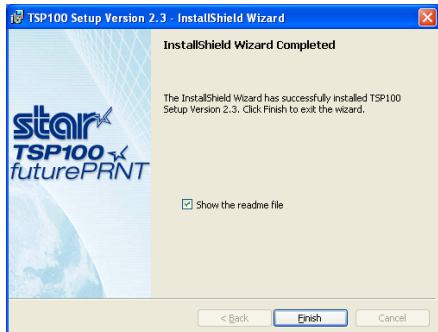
TSP100 Setup Version 2.3 - InstallShield Wizard

InstallShield Wizard Completed

The InstallShield Wizard has successfully installed TSP100 Setup Version 2.3. Click Finish to exit the wizard.

star
TSP100
futurePRNT

Show the readme file

< Back
Finish
Cancel